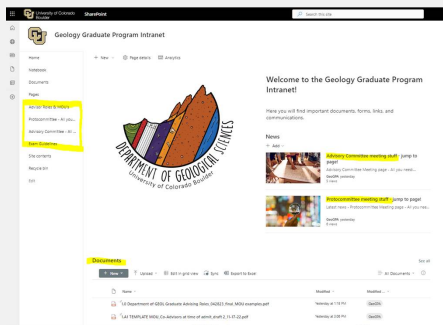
University of Colorado Boulder SharePoint

Search this site

Geology Graduate Program Intranet

+ New Page details Analytics

Home

Notebook

Documents

Pages

Advisor Roles & Affairs

Prelimcommittee - All you...

Advisory Committee - All...

Exam Guidelines

Site contents

Recycle bin

Edit

DEPARTMENT OF GEOLOGICAL SCIENCES
University of Colorado Boulder

Welcome to the Geology Graduate Program Intranet!

Here you will find important documents, forms, links, and communications.

News

+ Add

Advisory Committee meeting stuff - jump to page!

Advisory Committee meeting page - All you need...

GeolDPA yesterday
1 views

Prelimcommittee meeting stuff - jump to page!

Latest news - Prelimcommittee meeting page - All you nee...

GeolDPA yesterday
0 views

Documents

See all

+ New Upload Edit in grid view Sync Export to Excel

All Documents

Name Modified Modified By

1.0 Department of GEOL Graduate Advising Roles 042823_final_MOU examples.pdf Yesterday at 1:15 PM GeolDPA

1.All TEMPLATE MOU Co-Advisors at time of admit_draft 2_11-17-22.pdf Yesterday at 2:08 PM GeolDPA